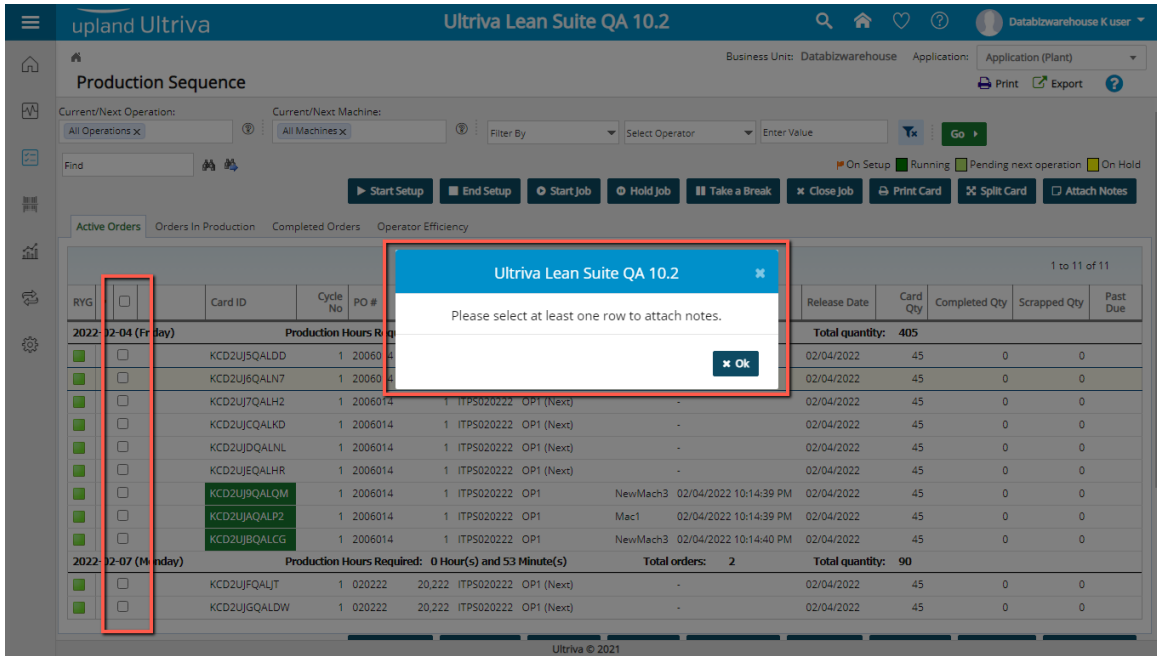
upland Ultriva

Ultriva Lean Suite QA 10.2

Databizwarehouse K user

Business Unit: Databizwarehouse Application: Application (Plant)

Production Sequence

Print Export

Current/Next Operation:
All Operations ×

Current/Next Machine:
All Machines ×

Filter By
Select Operator
Enter Value
Go

Find

On Setup Running Pending next operation On Hold

Start Setup End Setup Start Job Hold Job Take a Break Close Job Print Card Split Card Attach Notes

Active Orders Orders In Production Completed Orders Operator Efficiency

1 to 11 of 11

| RYG | | Card ID | Cycle No | PO # | | | | | Release Date | Card Qty | Completed Qty | Scrapped Qty | Past Due |
|---|---|---|---|---|---|---|---|---|---|---|---|---|---|
| 2022-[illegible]2-04 (Fr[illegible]day) | | Production Hours Requ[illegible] | | | | | | | Total quantity: 405 | | | | |
| | | KCD2UJ5QALDD | 1 | 20060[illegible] | | | | | 02/04/2022 | 45 | 0 | 0 | |
| | | KCD2UJ6QALN7 | 1 | 20060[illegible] | | | | | 02/04/2022 | 45 | 0 | 0 | |
| | | KCD2UJ7QALH2 | 1 | 2006014 | 1 | ITPS020222 | OP1 (Next) | - | 02/04/2022 | 45 | 0 | 0 | |
| | | KCD2UJCQALKD | 1 | 2006014 | 1 | ITPS020222 | OP1 (Next) | - | 02/04/2022 | 45 | 0 | 0 | |
| | | KCD2UJDQALNL | 1 | 2006014 | 1 | ITPS020222 | OP1 (Next) | - | 02/04/2022 | 45 | 0 | 0 | |
| | | KCD2UJEQALHR | 1 | 2006014 | 1 | ITPS020222 | OP1 (Next) | - | 02/04/2022 | 45 | 0 | 0 | |
| | | KCD2UJ9QALQM | 1 | 2006014 | 1 | ITPS020222 | OP1 | NewMach3 02/04/2022 10:14:39 PM | 02/04/2022 | 45 | 0 | 0 | |
| | | KCD2UJAQALP2 | 1 | 2006014 | 1 | ITPS020222 | OP1 | Mac1 02/04/2022 10:14:39 PM | 02/04/2022 | 45 | 0 | 0 | |
| | | KCD2UJBQALCG | 1 | 2006014 | 1 | ITPS020222 | OP1 | NewMach3 02/04/2022 10:14:40 PM | 02/04/2022 | 45 | 0 | 0 | |
| 2022-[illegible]2-07 (M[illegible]nday) | | Production Hours Required: 0 Hour(s) and 53 Minute(s) | | | | Total orders: 2 | | | Total quantity: 90 | | | | |
| | | KCD2UJFQALJT | 1 | 020222 | 20,222 | ITPS020222 | OP1 (Next) | - | 02/04/2022 | 45 | 0 | 0 | |
| | | KCD2UJGQALDW | 1 | 020222 | 20,222 | ITPS020222 | OP1 (Next) | - | 02/04/2022 | 45 | 0 | 0 | |

Ultriva Lean Suite QA 10.2
Please select at least one row to attach notes.
Ok

Ultriva © 2021